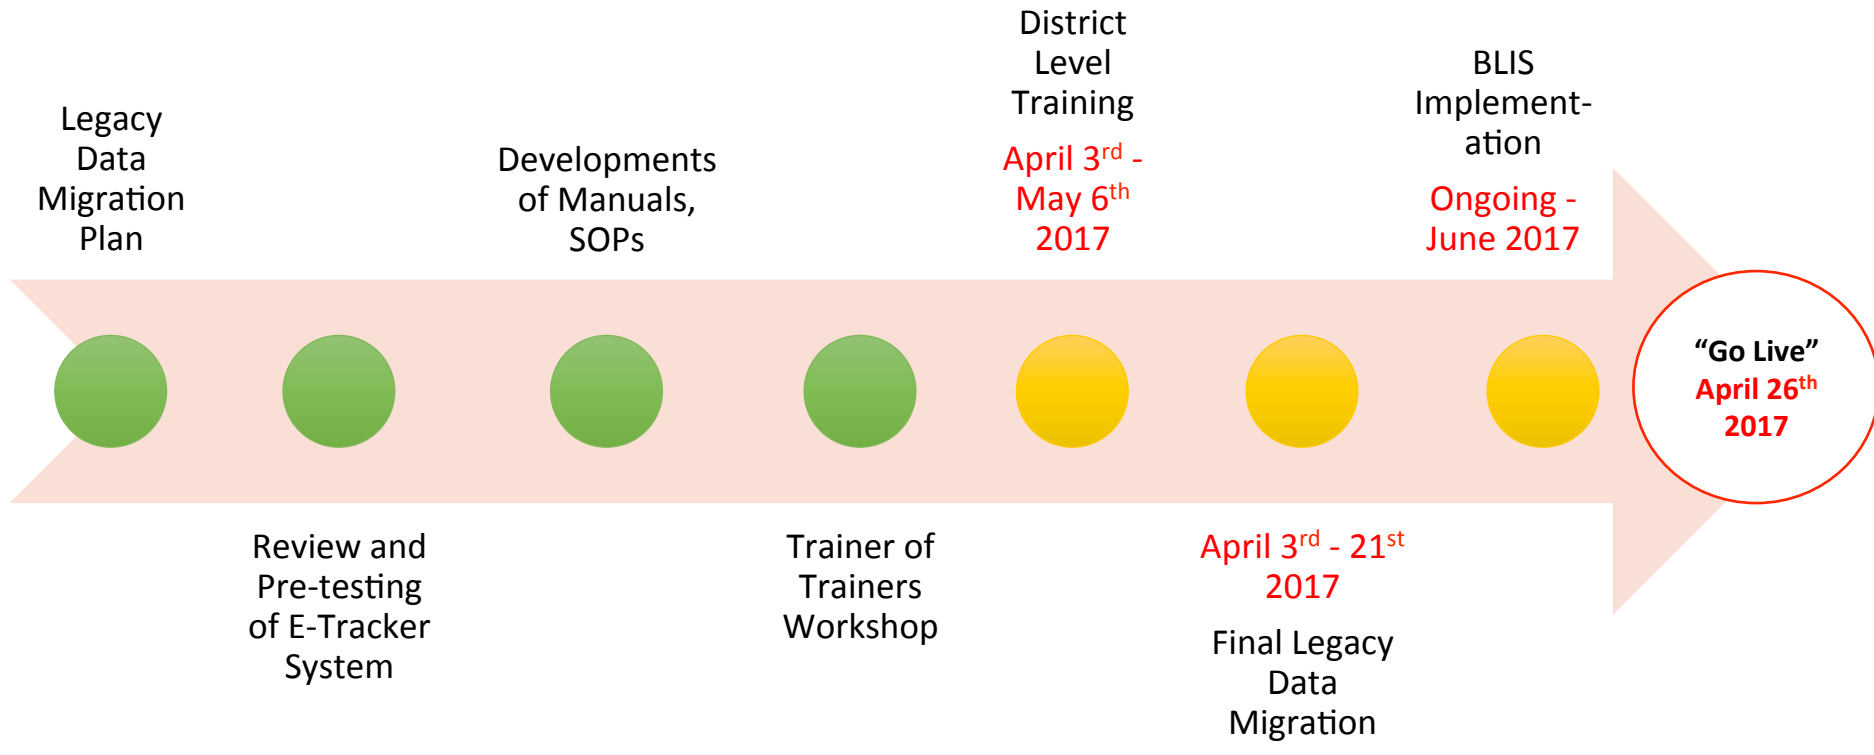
Legacy Data Migration Plan

Review and Pre-testing of E-Tracker System

Developments of Manuals, SOPs

Trainer of Trainers Workshop

District Level Training

April 3$^{rd}$ - May 6$^{th}$ 2017

April 3$^{rd}$ - 21$^{st}$ 2017

Final Legacy Data Migration

BLIS Implement-ation

Ongoing - June 2017

"Go Live"

April 26$^{th}$ 2017